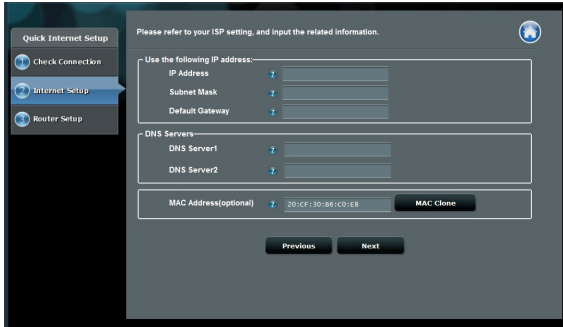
Quick Internet Setup

1 Check Connection

2 Internet Setup

3 Router Setup

Please refer to your ISP setting, and input the related information.

Use the following IP address:

IP Address ?

Subnet Mask ?

Default Gateway ?

DNS Servers

DNS Server1 ?

DNS Server2 ?

MAC Address(optional) ? 20:CF:30:86:C0:E8 MAC Clone

Previous Next